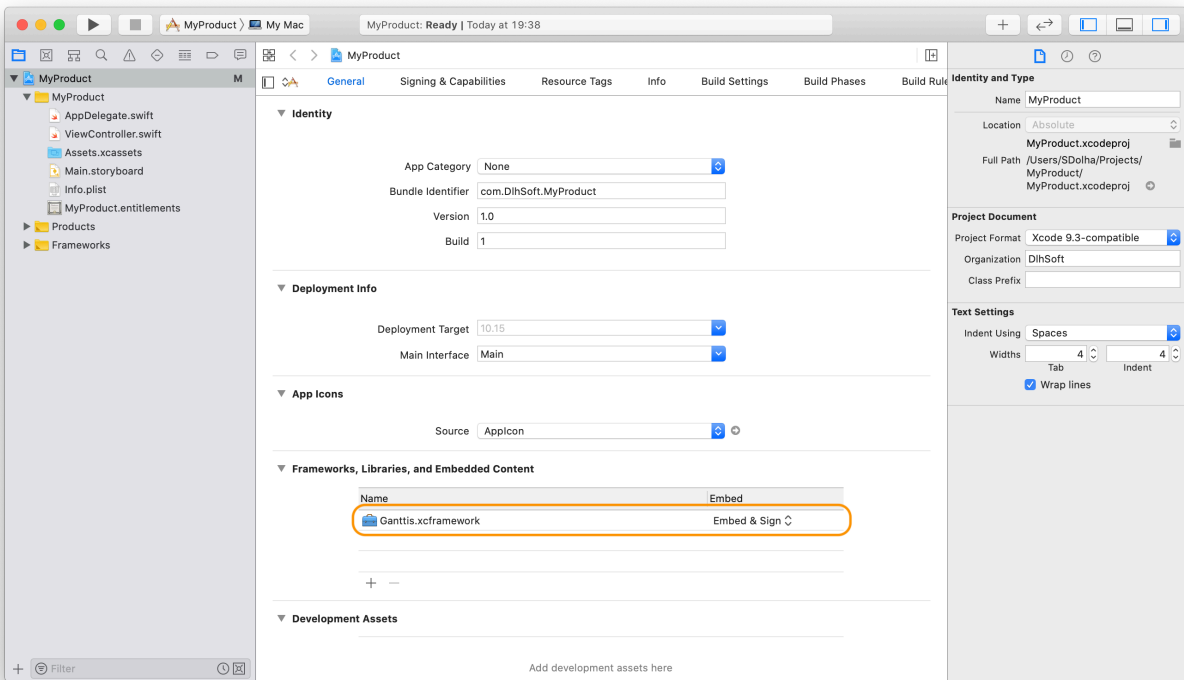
MyProduct 〉 My Mac

MyProduct: Ready | Today at 19:38

MyProduct M
MyProduct
AppDelegate.swift
ViewController.swift
Assets.xcassets
Main.storyboard
Info.plist
MyProduct.entitlements
Products
Frameworks

Filter

MyProduct

General | Signing & Capabilities | Resource Tags | Info | Build Settings | Build Phases | Build Rule

Identity

App Category None
Bundle Identifier com.DlhSoft.MyProduct
Version 1.0
Build 1

Deployment Info

Deployment Target 10.15
Main Interface Main

App Icons

Source AppIcon

Frameworks, Libraries, and Embedded Content

| Name | Embed |
|---|---|
| Ganttis.xcframework | Embed & Sign |

+ −

Development Assets

Add development assets here

Identity and Type
Name MyProduct
Location Absolute
MyProduct.xcodeproj
Full Path /Users/SDolha/Projects/MyProduct/MyProduct.xcodeproj

Project Document
Project Format Xcode 9.3-compatible
Organization DlhSoft
Class Prefix

Text Settings
Indent Using Spaces
Widths 4 4
Tab Indent
Wrap lines